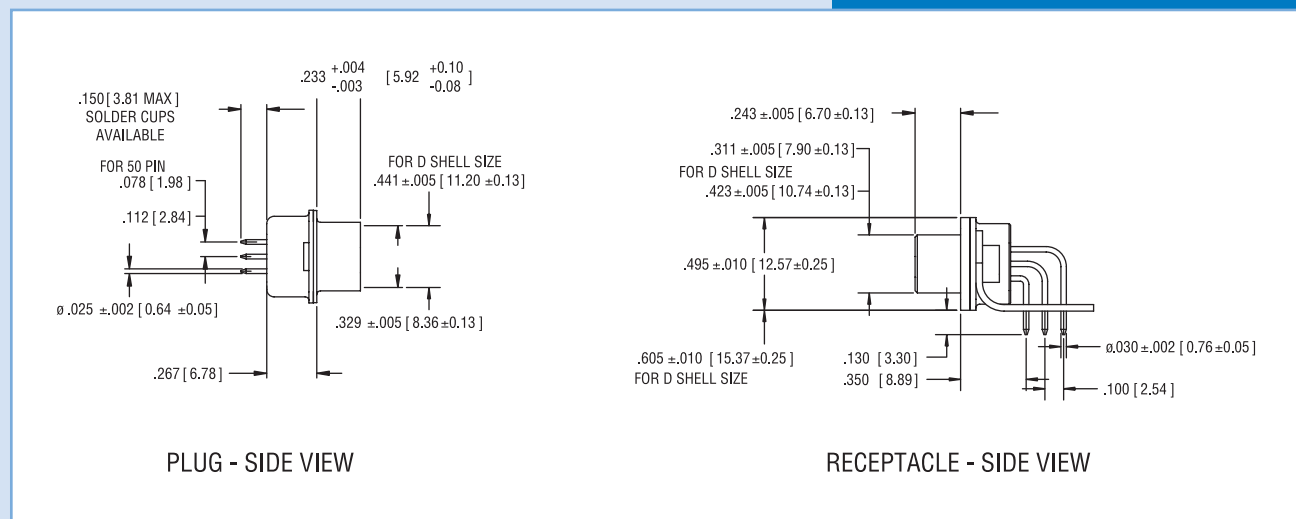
.233 $^{+.004}_{-.003}$ [5.92 $^{+0.10}_{-0.08}$ ]

.150 [ 3.81 MAX ]
SOLDER CUPS
AVAILABLE

FOR 50 PIN
.078 [ 1.98 ]

FOR D SHELL SIZE
.441 ±.005 [ 11.20 ±0.13 ]

.112 [ 2.84 ]

ø .025 ±.002 [ 0.64 ±0.05 ]

.329 ±.005 [ 8.36 ±0.13 ]

.267 [ 6.78 ]

PLUG - SIDE VIEW

.243 ±.005 [ 6.70 ±0.13 ]

.311 ±.005 [ 7.90 ±0.13 ]
FOR D SHELL SIZE
.423 ±.005 [ 10.74 ±0.13 ]

.495 ±.010 [ 12.57 ±0.25 ]

.605 ±.010 [ 15.37 ±0.25 ]
FOR D SHELL SIZE

.130 [ 3.30 ]
.350 [ 8.89 ]

ø.030 ±.002 [ 0.76 ±0.05 ]

.100 [ 2.54 ]

RECEPTACLE - SIDE VIEW